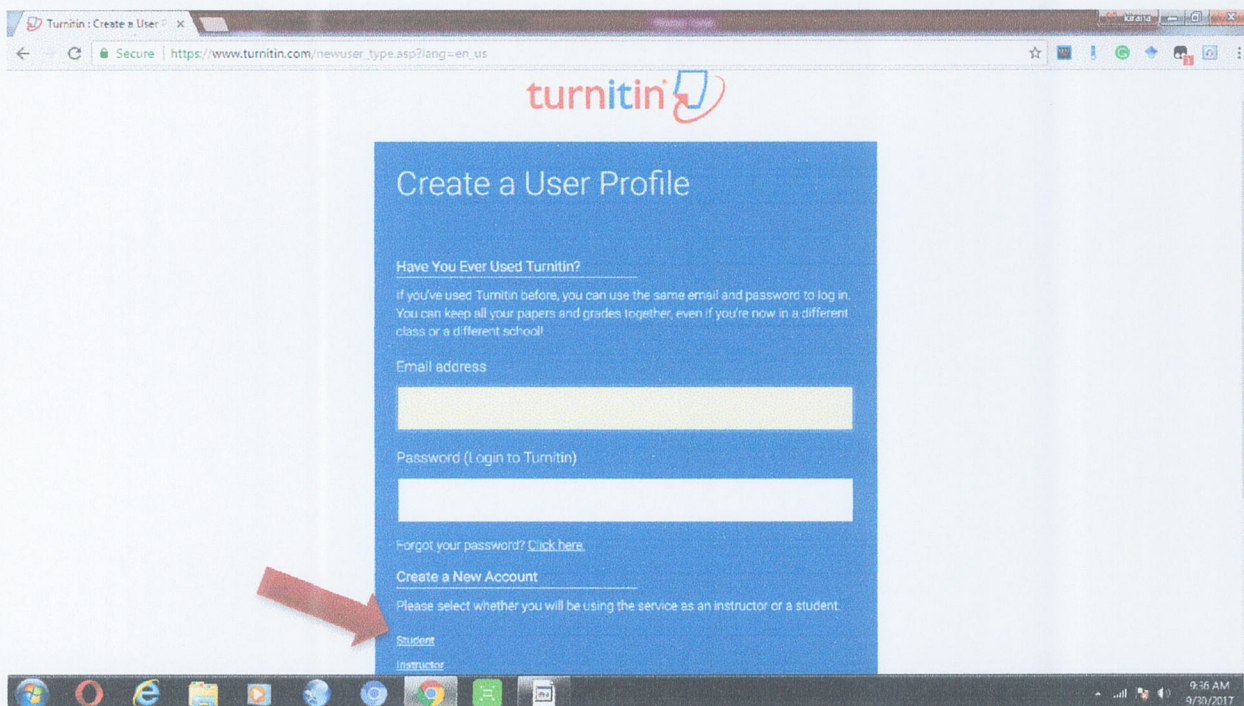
Turnitin : Create a User P ×

Secure https://www.turnitin.com/newuser_type.asp?lang=en_us

turnitin

Create a User Profile

Have You Ever Used Turnitin?

If you've used Turnitin before, you can use the same email and password to log in. You can keep all your papers and grades together, even if you're now in a different class or a different school!

Email address

Password (Login to Turnitin)

Forgot your password? Click here.

Create a New Account

Please select whether you will be using the service as an instructor or a student.

Student

Instructor

9:36 AM
9/30/2017